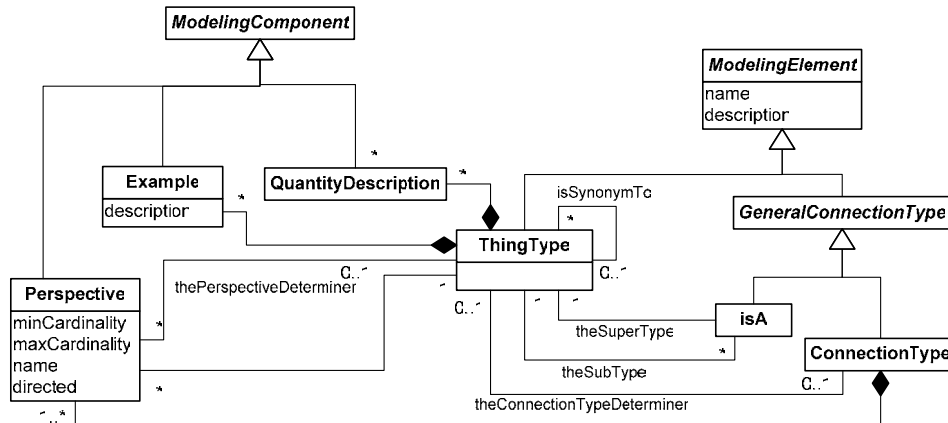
ModelingComponent

ModelingElement
name
descriptior

Example
descriptior

QuantityDescription

isSynonymTo

GeneralConnectionType

ThingType

Perspective
minCardinality
maxCardinality
name
directed

thePerspectiveDeterminer

isA

theSuperType

ConnectionType

theSubType

theConnectionTypeDeterminer

*
*
*
*
*
*
*
*
C..*
C..*
C..*
C..*